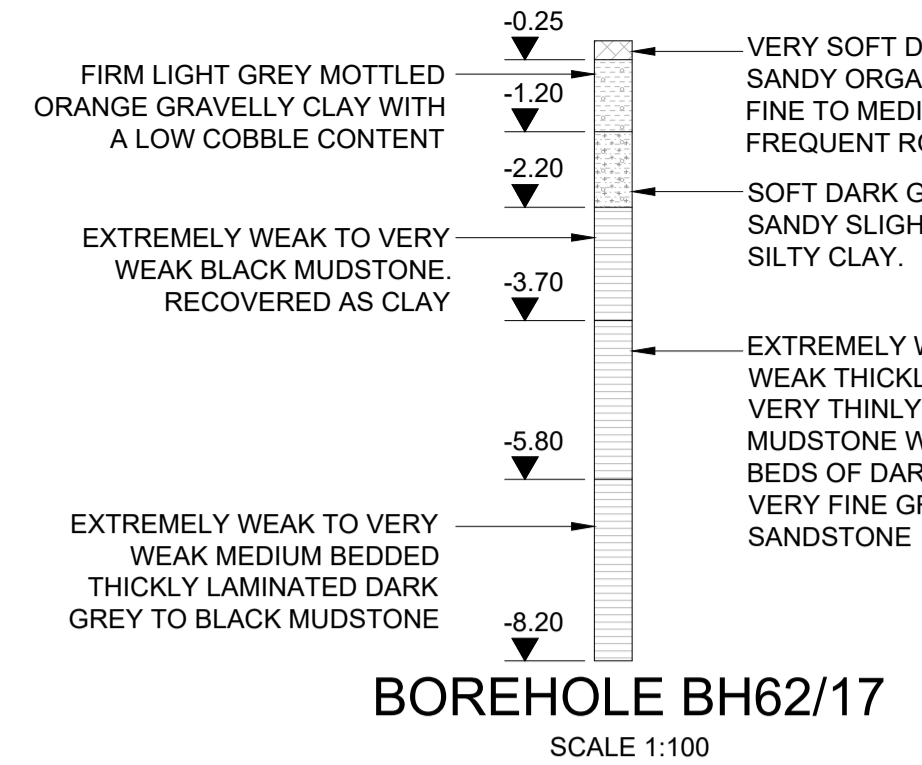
-0.25

FIRM LIGHT GREY MOTTLED ORANGE GRAVELLY CLAY WITH A LOW COBBLE CONTENT

-1.20

-2.20

EXTREMELY WEAK TO VERY WEAK BLACK MUDSTONE. RECOVERED AS CLAY

-3.70

-5.80

EXTREMELY WEAK TO VERY WEAK MEDIUM BEDDED THICKLY LAMINATED DARK GREY TO BLACK MUDSTONE

-8.20

VERY SOFT D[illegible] SANDY ORGA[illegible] FINE TO MEDI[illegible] FREQUENT RO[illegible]

SOFT DARK G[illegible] SANDY SLIGH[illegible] SILTY CLAY.

EXTREMELY W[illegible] WEAK THICKL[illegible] VERY THINLY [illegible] MUDSTONE W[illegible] BEDS OF DAR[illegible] VERY FINE GR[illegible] SANDSTONE

BOREHOLE BH62/17

SCALE 1:100